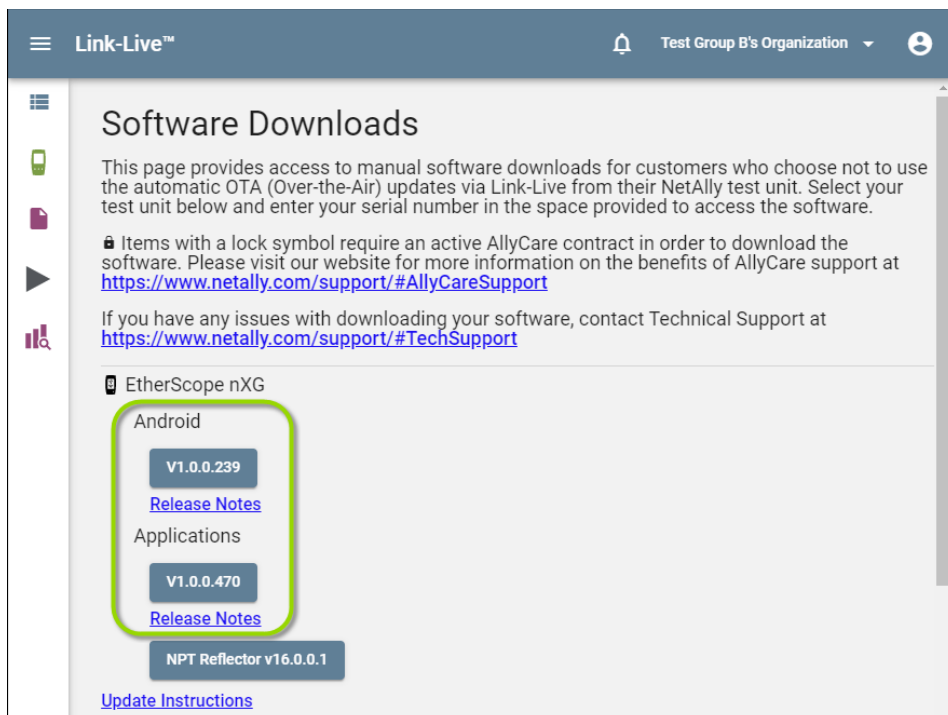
Link-Live™

Test Group B's Organization

Software Downloads

This page provides access to manual software downloads for customers who choose not to use the automatic OTA (Over-the-Air) updates via Link-Live from their NetAlly test unit. Select your test unit below and enter your serial number in the space provided to access the software.

Items with a lock symbol require an active AllyCare contract in order to download the software. Please visit our website for more information on the benefits of AllyCare support at https://www.netally.com/support/#AllyCareSupport

If you have any issues with downloading your software, contact Technical Support at https://www.netally.com/support/#TechSupport

EtherScope nXG

Android

V1.0.0.239

Release Notes

Applications

V1.0.0.470

Release Notes

NPT Reflector v16.0.0.1

Update Instructions